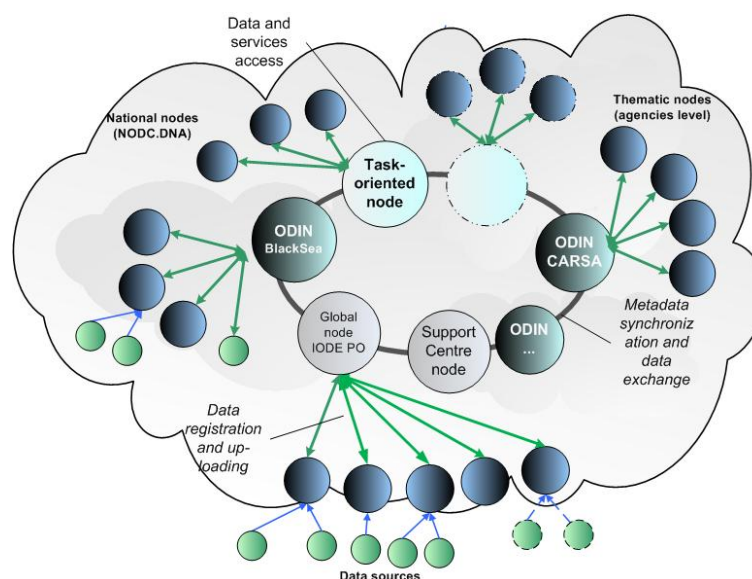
Data and services access

National nodes (NODC.DNA)

Thematic nodes (agencies level)

Task-oriented node

ODIN BlackSea

ODIN CARSA

Metadata synchronization and data exchange

Global node IODE PO

Support Centre node

ODIN ...

Data registration and uploading

Data sources